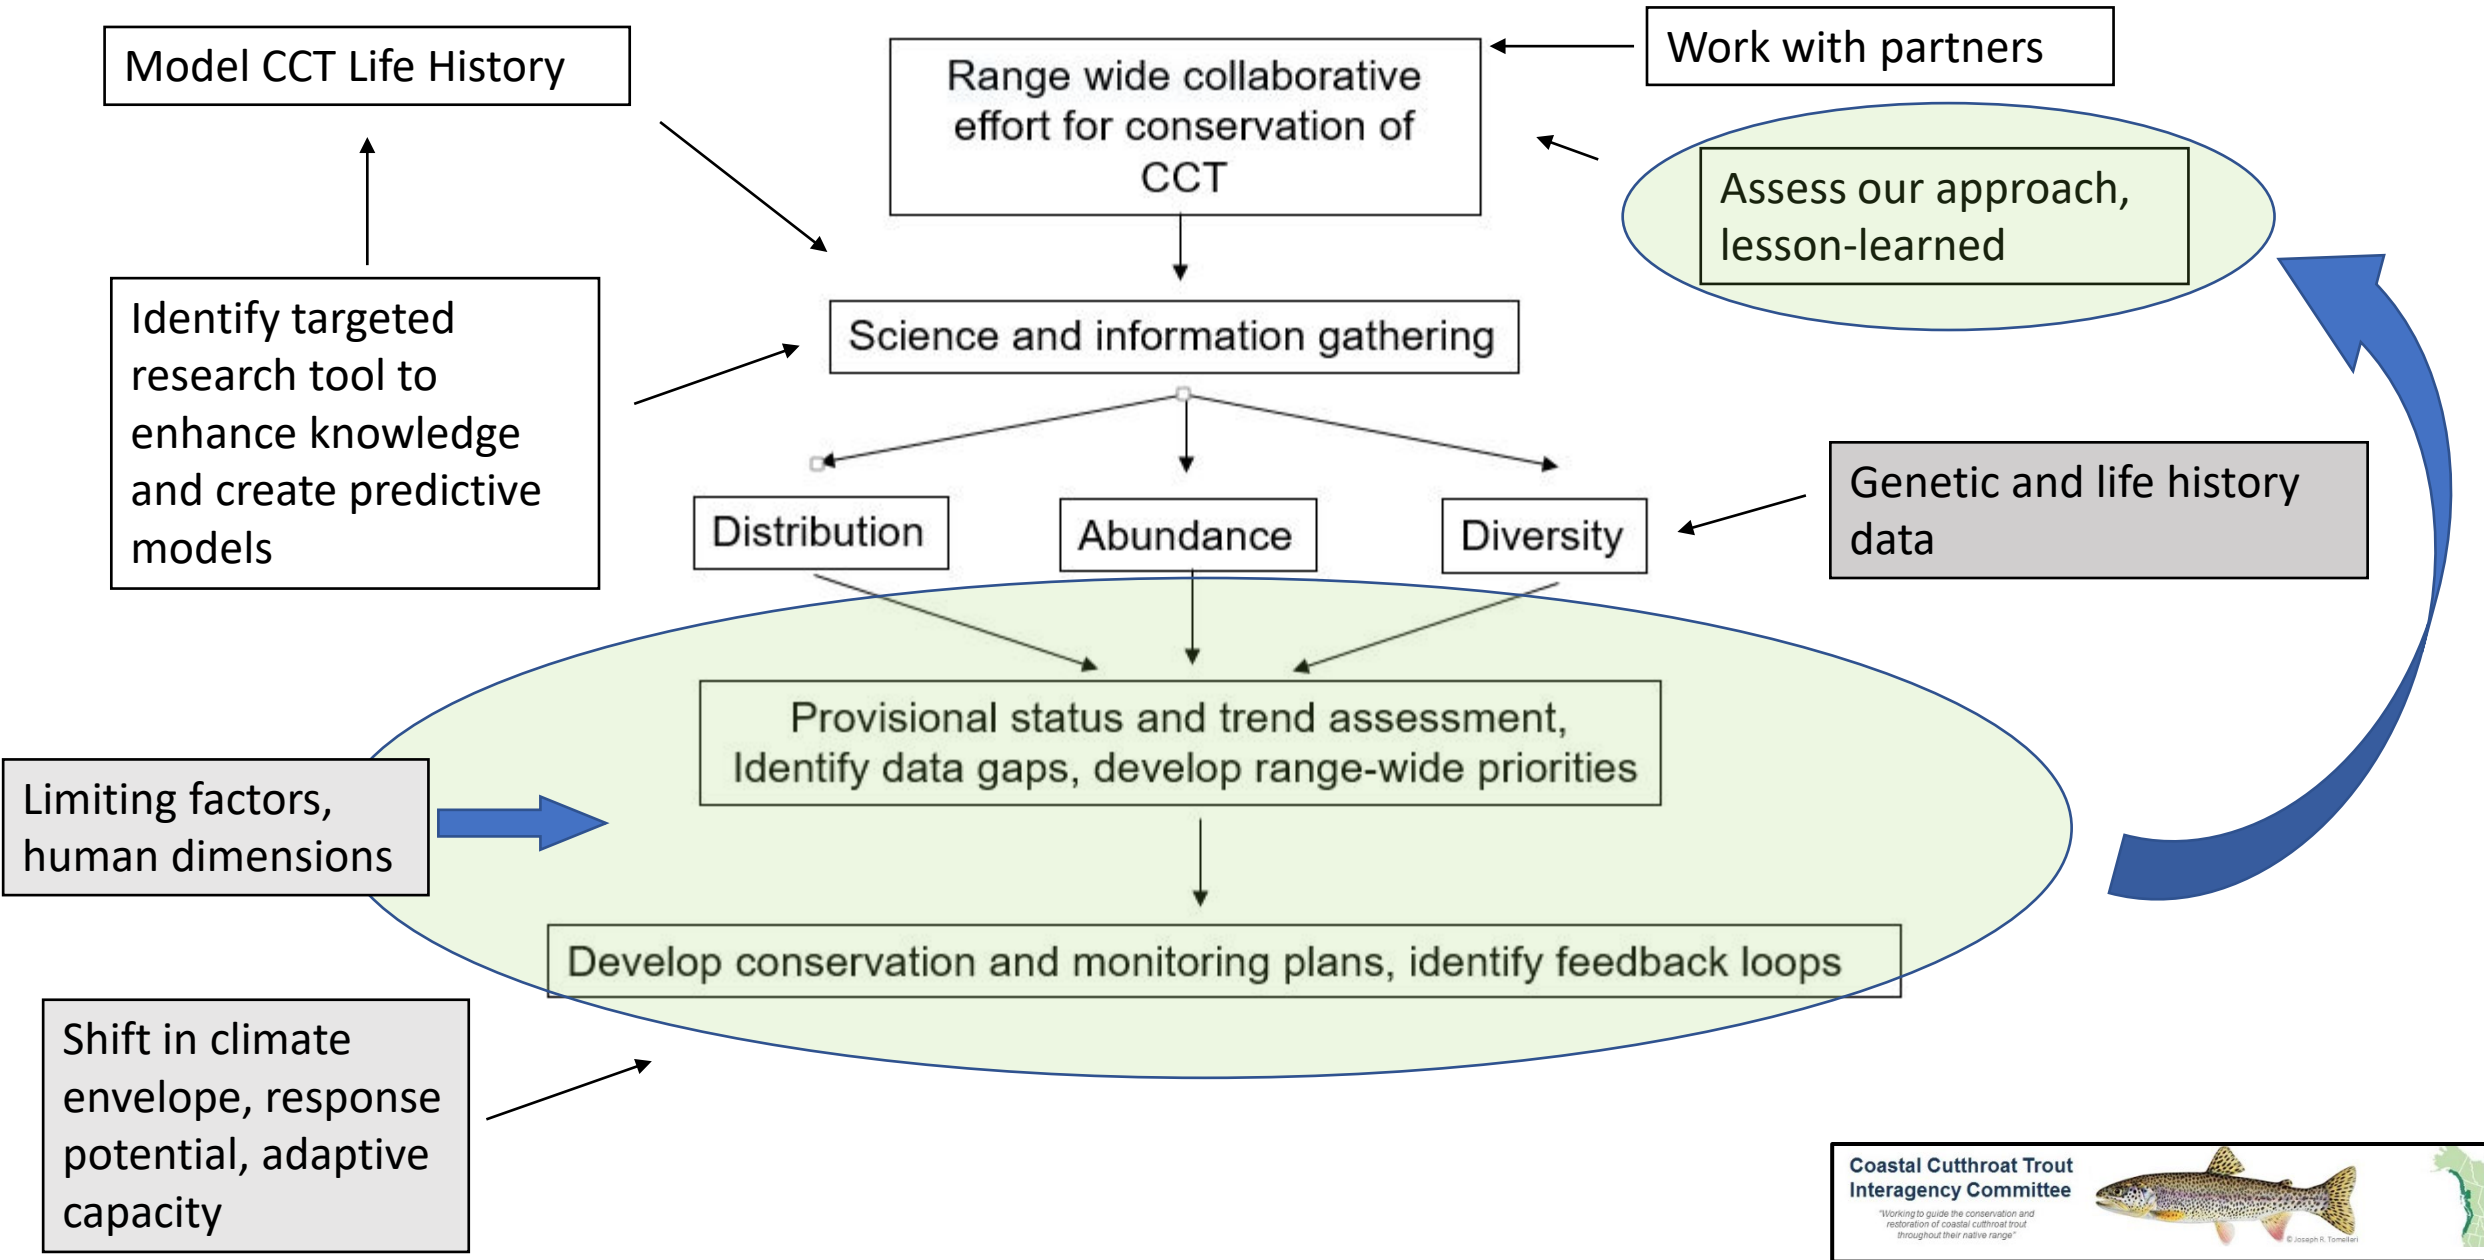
Model CCT Life History

Range wide collaborative effort for conservation of CCT

Work with partners

Assess our approach, lesson-learned

Identify targeted research tool to enhance knowledge and create predictive models

Science and information gathering

Distribution

Abundance

Diversity

Genetic and life history data

Provisional status and trend assessment, Identify data gaps, develop range-wide priorities

Limiting factors, human dimensions

Develop conservation and monitoring plans, identify feedback loops

Shift in climate envelope, response potential, adaptive capacity

Coastal Cutthroat Trout Interagency Committee

"Working to guide the conservation and restoration of coastal cutthroat trout throughout their native range"

© Joseph R. Tomelleri